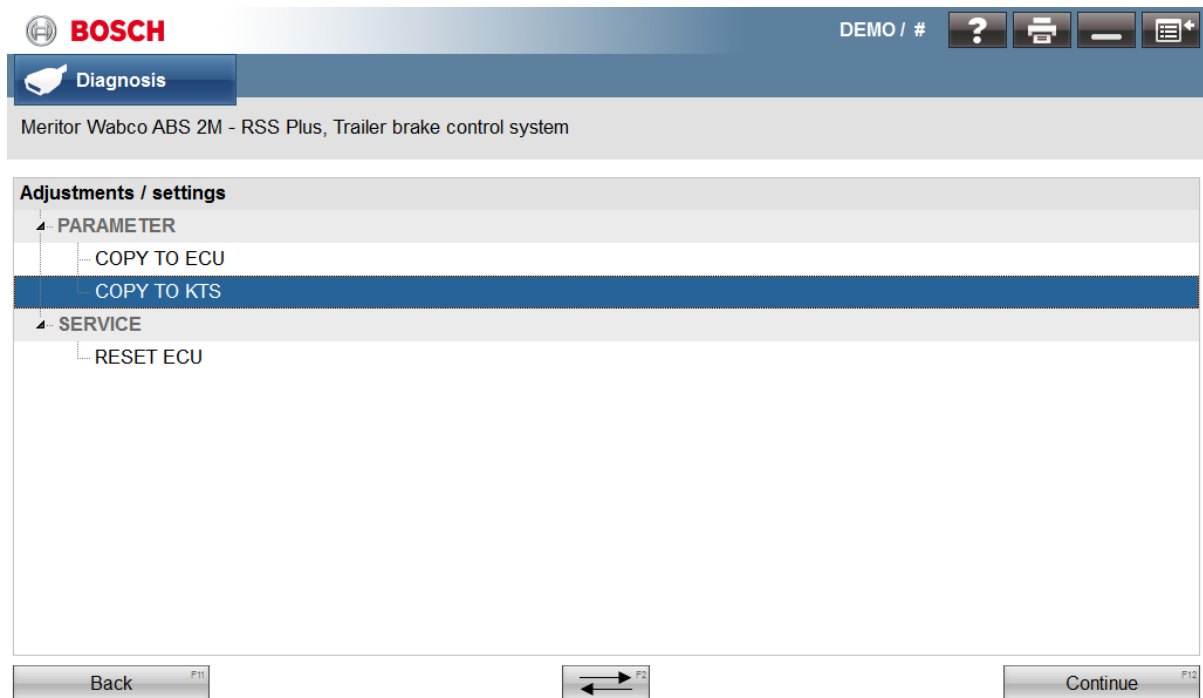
BOSCH

DEMO / #

?

Diagnosis

Meritor Wabco ABS 2M - RSS Plus, Trailer brake control system

Adjustments / settings

PARAMETER

COPY TO ECU

COPY TO KTS

SERVICE

RESET ECU

Back F11

F2

Continue F12